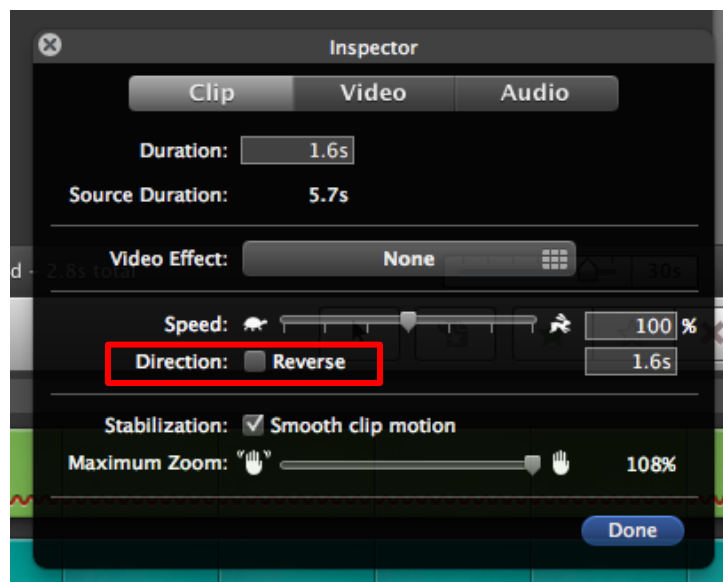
Inspector

Clip Video Audio

Duration: 1.6s

Source Duration: 5.7s

Video Effect: None

d - 2.8s total 30s

Speed: 100 %

Direction: Reverse 1.6s

Stabilization: Smooth clip motion

Maximum Zoom: 108%

Done